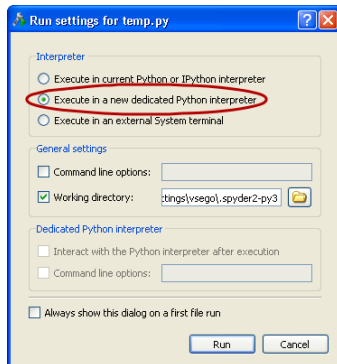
Run settings for temp.py

Interpreter

Execute in current Python or IPython interpreter

Execute in a new dedicated Python interpreter

Execute in an external System terminal

General settings

Command line options:

Working directory: ttings\vsego\.spyder2-py3

Dedicated Python interpreter

Interact with the Python interpreter after execution

Command line options:

Always show this dialog on a first file run

Run

Cancel